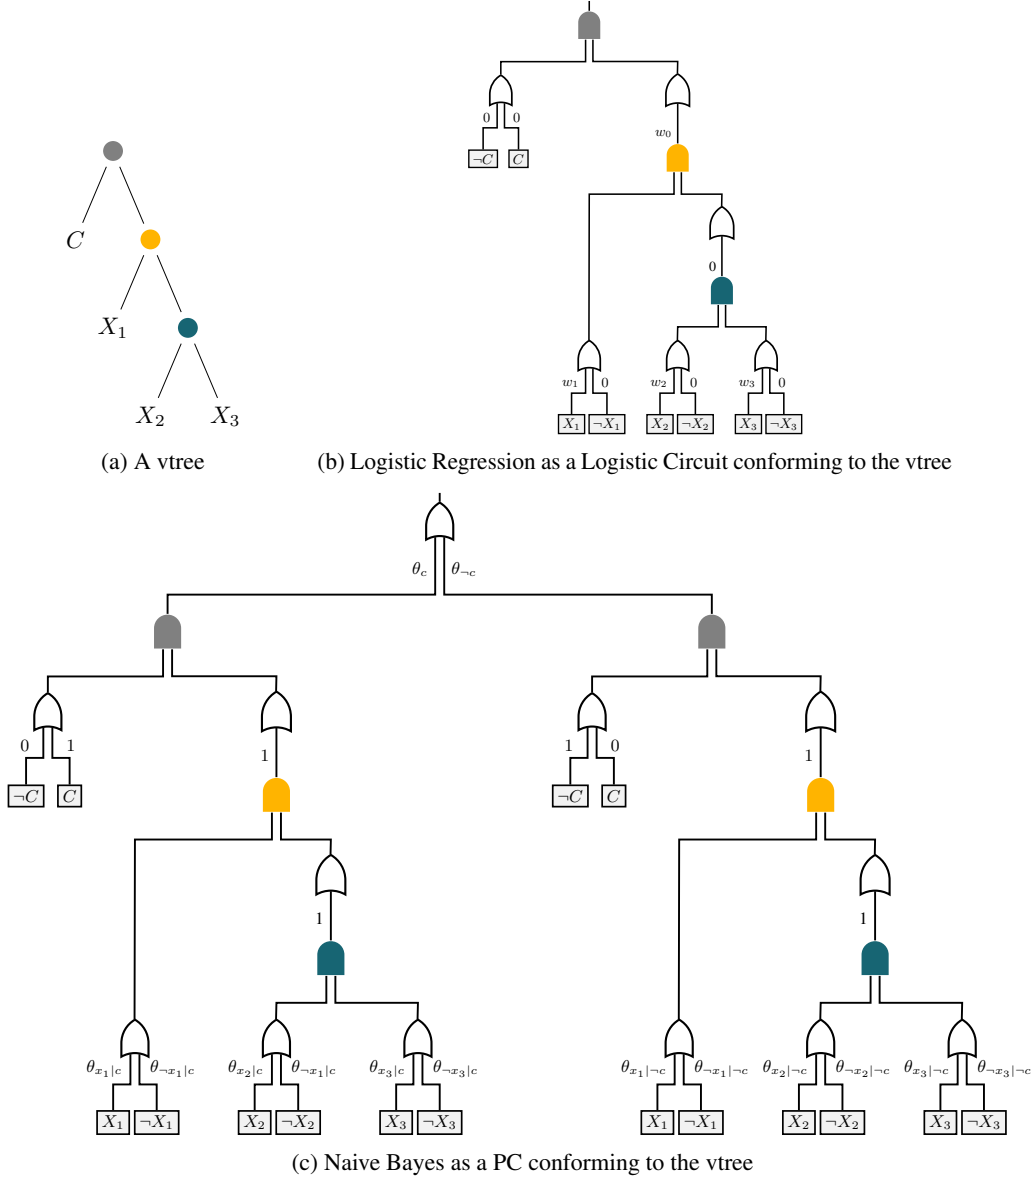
$C$

$X_1$

$X_2$ $X_3$

(a) A vtree

0 0

$\neg C$ $C$

$w_0$

0

$w_1$ 0 $w_2$ 0 $w_3$ 0

$X_1$ $\neg X_1$ $X_2$ $\neg X_2$ $X_3$ $\neg X_3$

(b) Logistic Regression as a Logistic Circuit conforming to the vtree

$\theta_c$ $\theta_{\neg c}$

0 1

$\neg C$ $C$

1

1

$\theta_{x_1|c}$ $\theta_{\neg x_1|c}$ $\theta_{x_2|c}$ $\theta_{\neg x_1|c}$ $\theta_{x_3|c}$ $\theta_{\neg x_3|c}$

$X_1$ $\neg X_1$ $X_2$ $\neg X_2$ $X_3$ $\neg X_3$

1 0

$\neg C$ $C$

1

1

$\theta_{x_1|\neg c}$ $\theta_{\neg x_1|\neg c}$ $\theta_{x_2|\neg c}$ $\theta_{\neg x_2|\neg c}$ $\theta_{x_3|\neg c}$ $\theta_{\neg x_3|\neg c}$

$X_1$ $\neg X_1$ $X_2$ $\neg X_2$ $X_3$ $\neg X_3$

(c) Naive Bayes as a PC conforming to the vtree